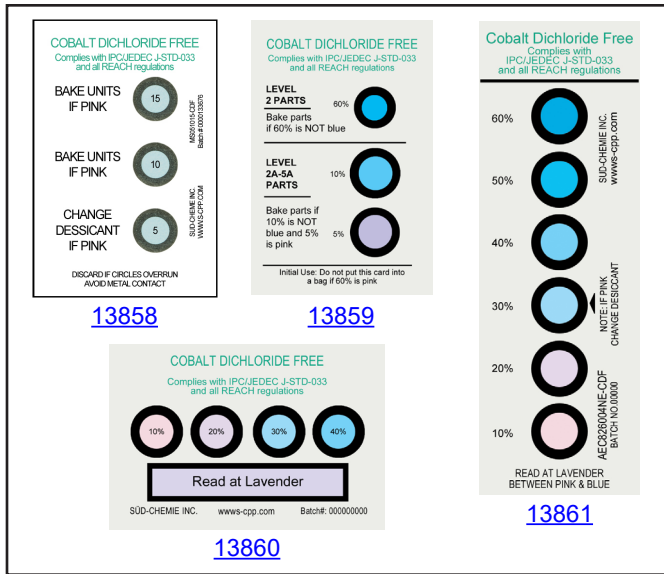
COBALT DICHLORIDE FREE
Complies with IPC/JEDEC J-STD-033 and all REACH regulations

BAKE UNITS IF PINK 15

BAKE UNITS IF PINK 10

CHANGE DESSICANT IF PINK 5

MS051015-CDF
Batch# 000013876

SÜD-CHEMIE INC.
WWW.S-CPP.COM

DISCARD IF CIRCLES OVERRUN
AVOID METAL CONTACT

13858

COBALT DICHLORIDE FREE
Complies with IPC/JEDEC J-STD-033 and all REACH regulations

LEVEL 2 PARTS
60%
Bake parts if 60% is NOT blue

LEVEL 2A-5A PARTS
10%

Bake parts if 10% is NOT blue and 5% is pink
5%

Initial Use: Do not put this card into a bag if 60% is pink

13859

Cobalt Dichloride Free
Complies with IPC/JEDEC J-STD-033 and all REACH regulations

60%
50%
40%
30%
20%
10%

SÜD-CHEMIE INC.
www.s-cpp.com

NOTE IF PINK CHANGE DESICCANT

AEC826004NE-CDF
BATCH NO.00000

READ AT LAVENDER
BETWEEN PINK & BLUE

13861

COBALT DICHLORIDE FREE
Complies with IPC/JEDEC J-STD-033 and all REACH regulations

10% 20% 30% 40%

Read at Lavender

SÜD-CHEMIE INC. wwws-cpp.com Batch#: 000000000

13860